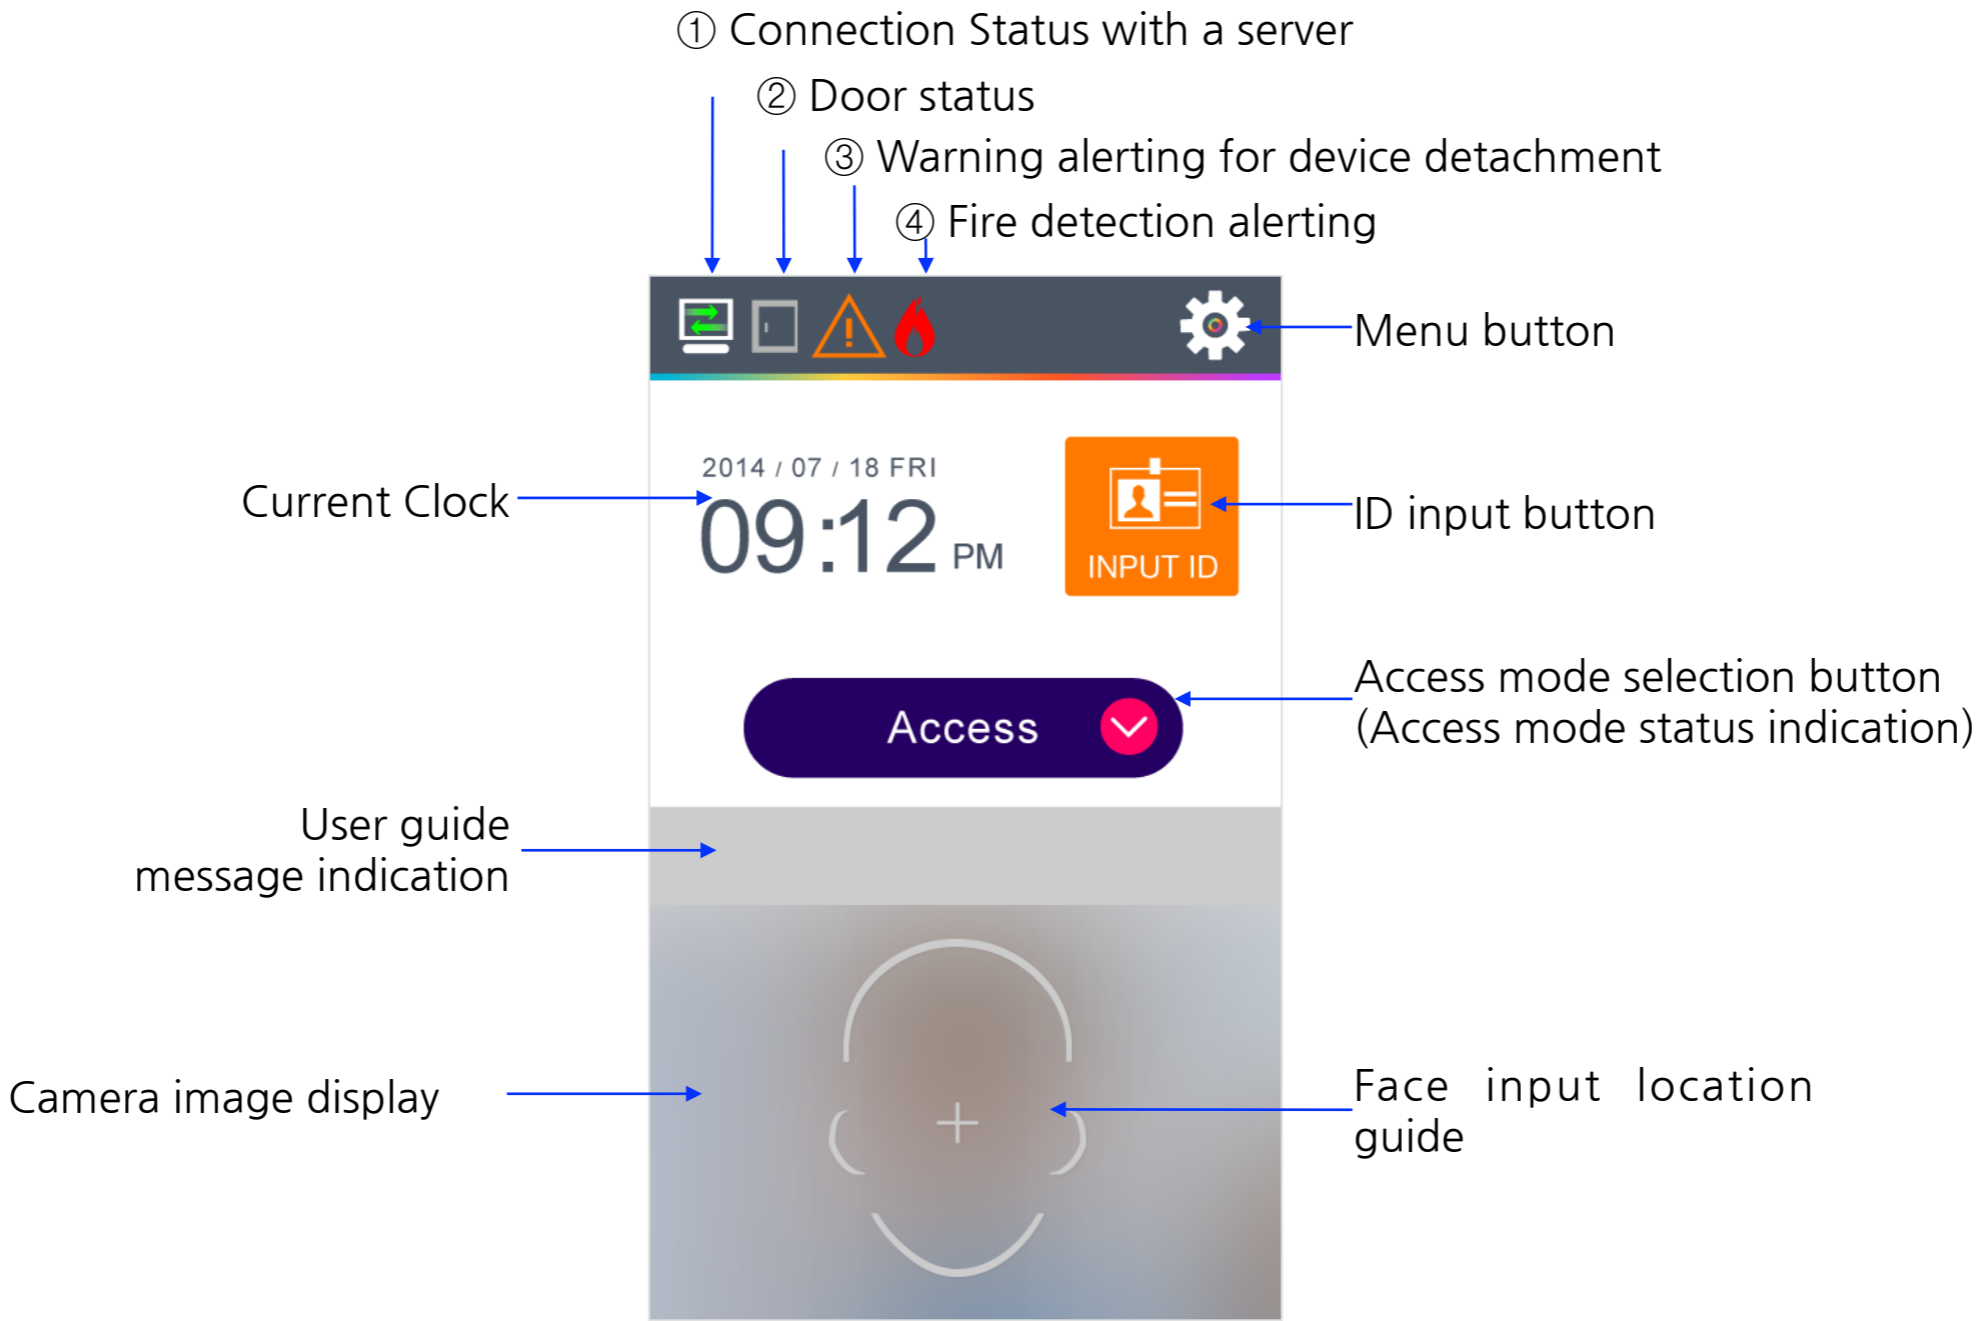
① Connection Status with a server

② Door status

③ Warning alerting for device detachment

④ Fire detection alerting

Menu button

Current Clock

2014 / 07 / 18 FRI

09:12 PM

INPUT ID

ID input button

Access

Access mode selection button (Access mode status indication)

User guide message indication

Camera image display

Face input location guide